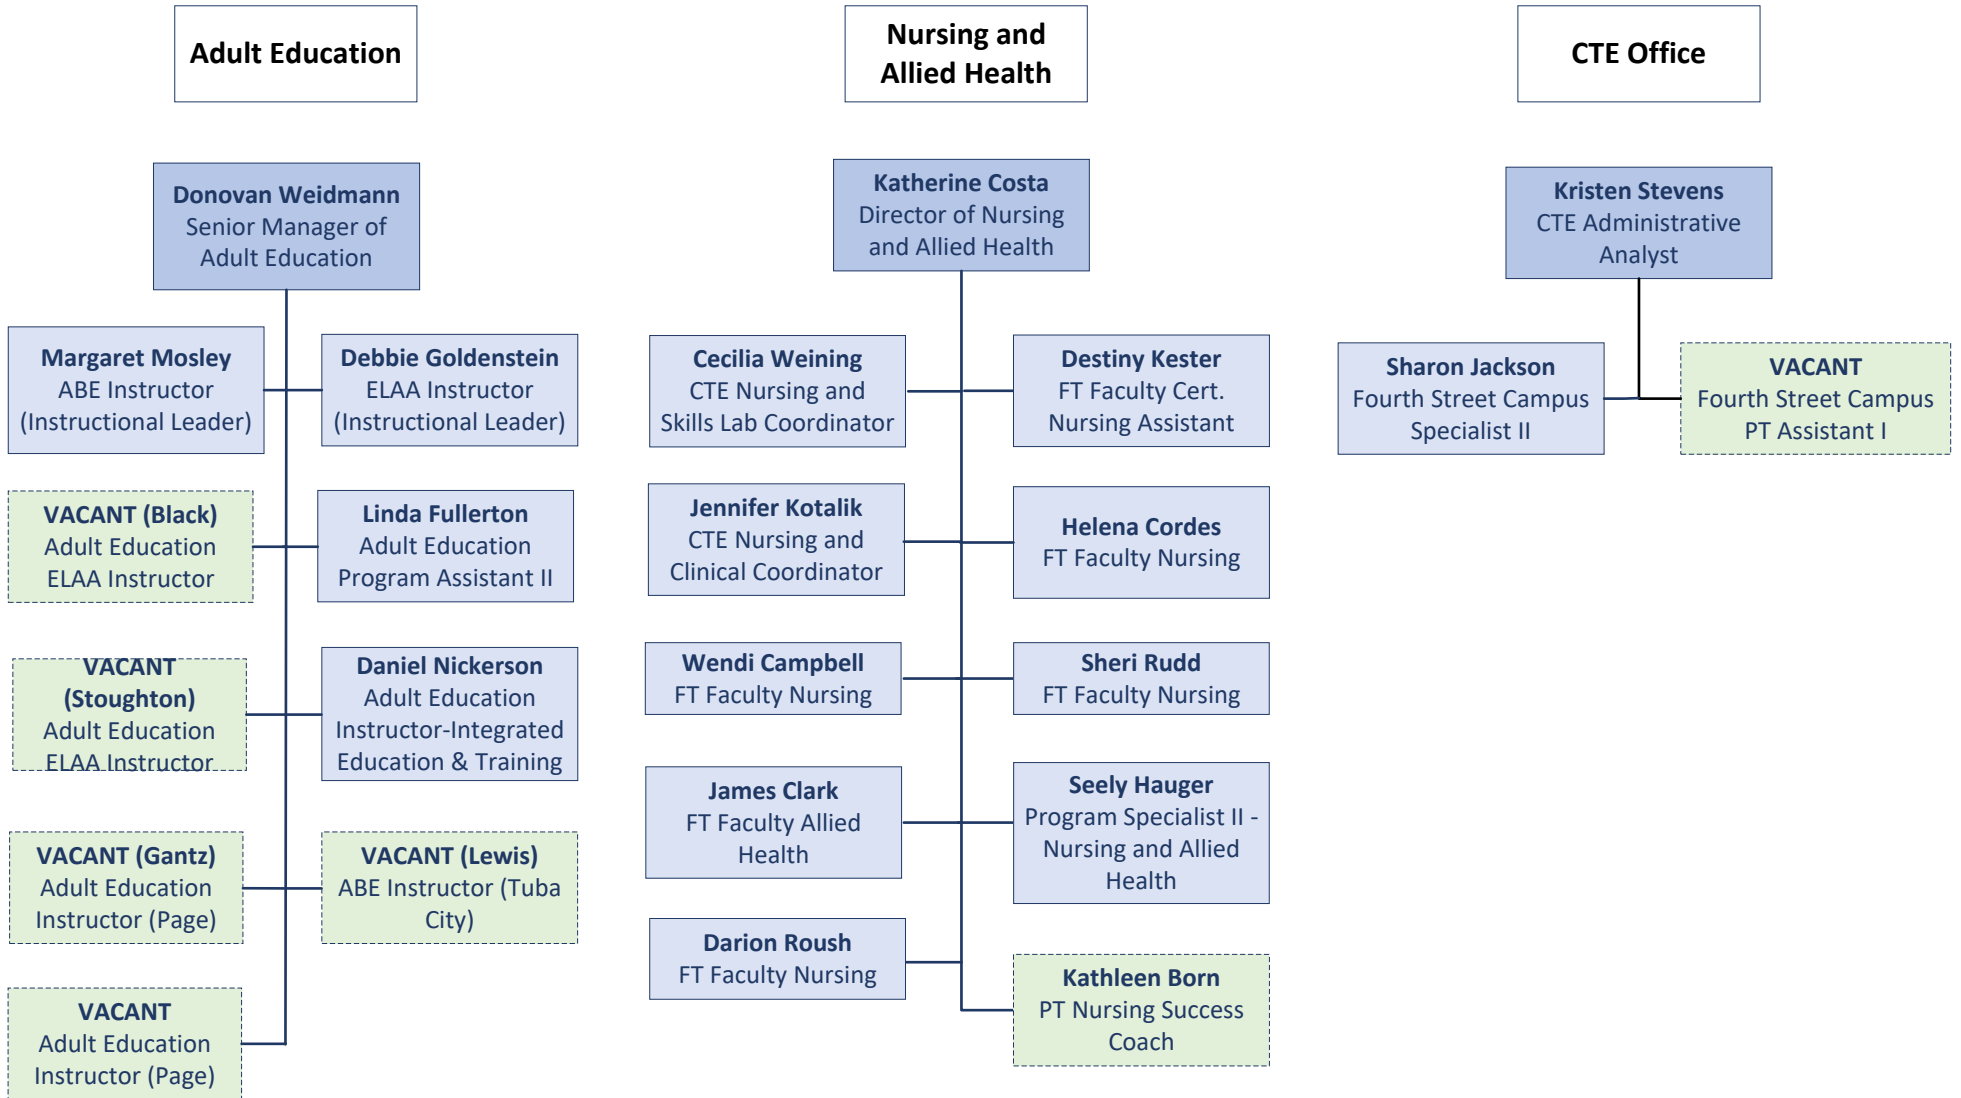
Adult Education

Donovan Weidmann
Senior Manager of Adult Education

Margaret Mosley
ABE Instructor (Instructional Leader)

Debbie Goldenstein
ELAA Instructor (Instructional Leader)

VACANT (Black)
Adult Education ELAA Instructor

Linda Fullerton
Adult Education Program Assistant II

VACANT (Stoughton)
Adult Education ELAA Instructor

Daniel Nickerson
Adult Education Instructor-Integrated Education & Training

VACANT (Gantz)
Adult Education Instructor (Page)

VACANT (Lewis)
ABE Instructor (Tuba City)

VACANT
Adult Education Instructor (Page)

Nursing and Allied Health

Katherine Costa
Director of Nursing and Allied Health

Cecilia Weining
CTE Nursing and Skills Lab Coordinator

Destiny Kester
FT Faculty Cert. Nursing Assistant

Jennifer Kotalik
CTE Nursing and Clinical Coordinator

Helena Cordes
FT Faculty Nursing

Wendi Campbell
FT Faculty Nursing

Sheri Rudd
FT Faculty Nursing

James Clark
FT Faculty Allied Health

Seely Hauger
Program Specialist II - Nursing and Allied Health

Darion Roush
FT Faculty Nursing

Kathleen Born
PT Nursing Success Coach

CTE Office

Kristen Stevens
CTE Administrative Analyst

Sharon Jackson
Fourth Street Campus Specialist II

VACANT
Fourth Street Campus PT Assistant I